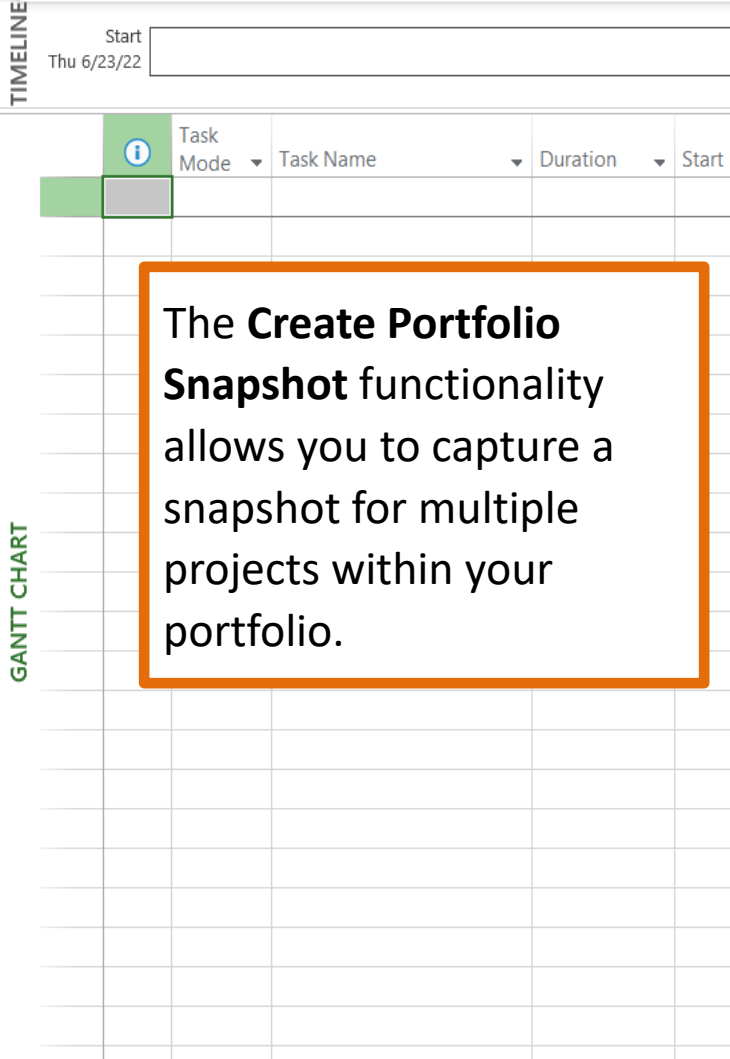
TIMELINE

Start
Thu 6/23/22

| Task Mode | Task Name | Duration | Start |
|---|---|---|---|

GANTT CHART

The **Create Portfolio Snapshot** functionality allows you to capture a snapshot for multiple projects within your portfolio.